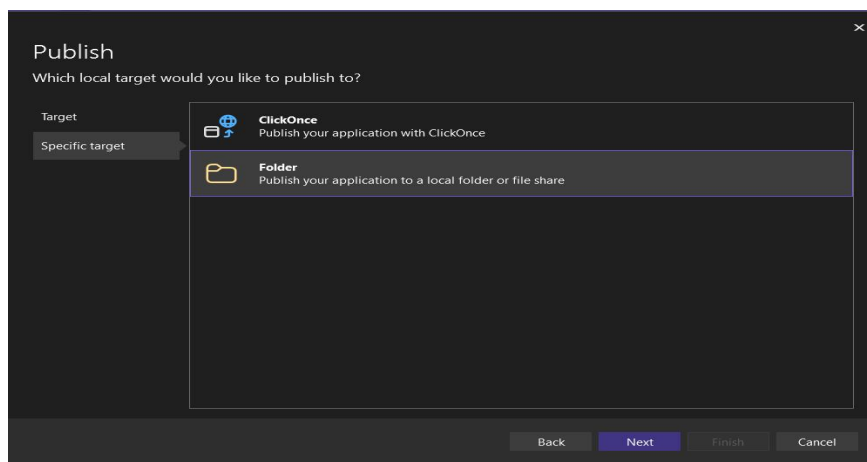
×

Publish

Which local target would you like to publish to?

Target

Specific target

ClickOnce
Publish your application with ClickOnce

Folder
Publish your application to a local folder or file share

Back Next Finish Cancel